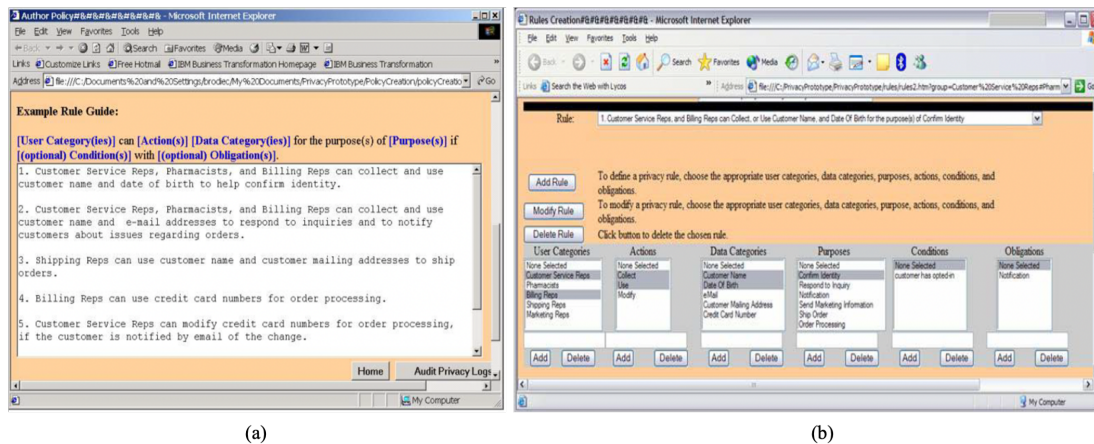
Author Policy#&#&#&#&#&#&#& - Microsoft Internet Explorer

File Edit View Favorites Tools Help

Back Search Favorites Media

Links Customize Links Free Hotmail IBM Business Transformation Homepage IBM Business Transformation

Address file:///C:/Documents%20and%20Settings/brodiec/My%20Documents/PrivacyPrototype/PolicyCreation/policyCreatio Go

Example Rule Guide:

[User Category(ies)] can [Action(s)] [Data Category(ies)] for the purpose(s) of [Purpose(s)] if [(optional) Condition(s)] with [(optional) Obligation(s)].

1. Customer Service Reps, Pharmacists, and Billing Reps can collect and use customer name and date of birth to help confirm identity.

2. Customer Service Reps, Pharmacists, and Billing Reps can collect and use customer name and e-mail addresses to respond to inquiries and to notify customers about issues regarding orders.

3. Shipping Reps can use customer name and customer mailing addresses to ship orders.

4. Billing Reps can use credit card numbers for order processing.

5. Customer Service Reps can modify credit card numbers for order processing, if the customer is notified by email of the change.

Home Audit Privacy Logs

My Computer

(a)

Rules Creation#&#&#&#&#&#&#& - Microsoft Internet Explorer

File Edit View Favorites Tools Help

Back Search Favorites Media

Links Search the Web with Lycos Address file:///C:/PrivacyPrototype/PrivacyPrototype/rules/rules2.htm?group=Customer%20Service%20Reps#Pharm Go

Rule: 1. Customer Service Reps, and Billing Reps can Collect, or Use Customer Name, and Date Of Birth for the purpose(s) of Confirm Identity

Add Rule To define a privacy rule, choose the appropriate user categories, data categories, purposes, actions, conditions, and obligations.

Modify Rule To modify a privacy rule, choose the appropriate user categories, data categories, purpose, actions, conditions, and obligations.

Delete Rule Click button to delete the chosen rule.

| User Categories | Actions | Data Categories | Purposes | Conditions | Obligations |
|---|---|---|---|---|---|
| None Selected<br>Customer Service Reps<br>Pharmacists<br>Billing Reps<br>Shipping Reps<br>Marketing Reps | None Selected<br>Collect<br>Use<br>Modify | None Selected<br>Customer Name<br>Date Of Birth<br>eMail<br>Customer Mailing Address<br>Credit Card Number | None Selected<br>Confirm Identity<br>Respond to Inquiry<br>Notification<br>Send Marketing Information<br>Ship Order<br>Order Processing | None Selected<br>customer has opted-in | None Selected<br>Notification |
| Add Delete | Add Delete | Add Delete | Add Delete | Add Delete | Add Delete |

My Computer

(b)